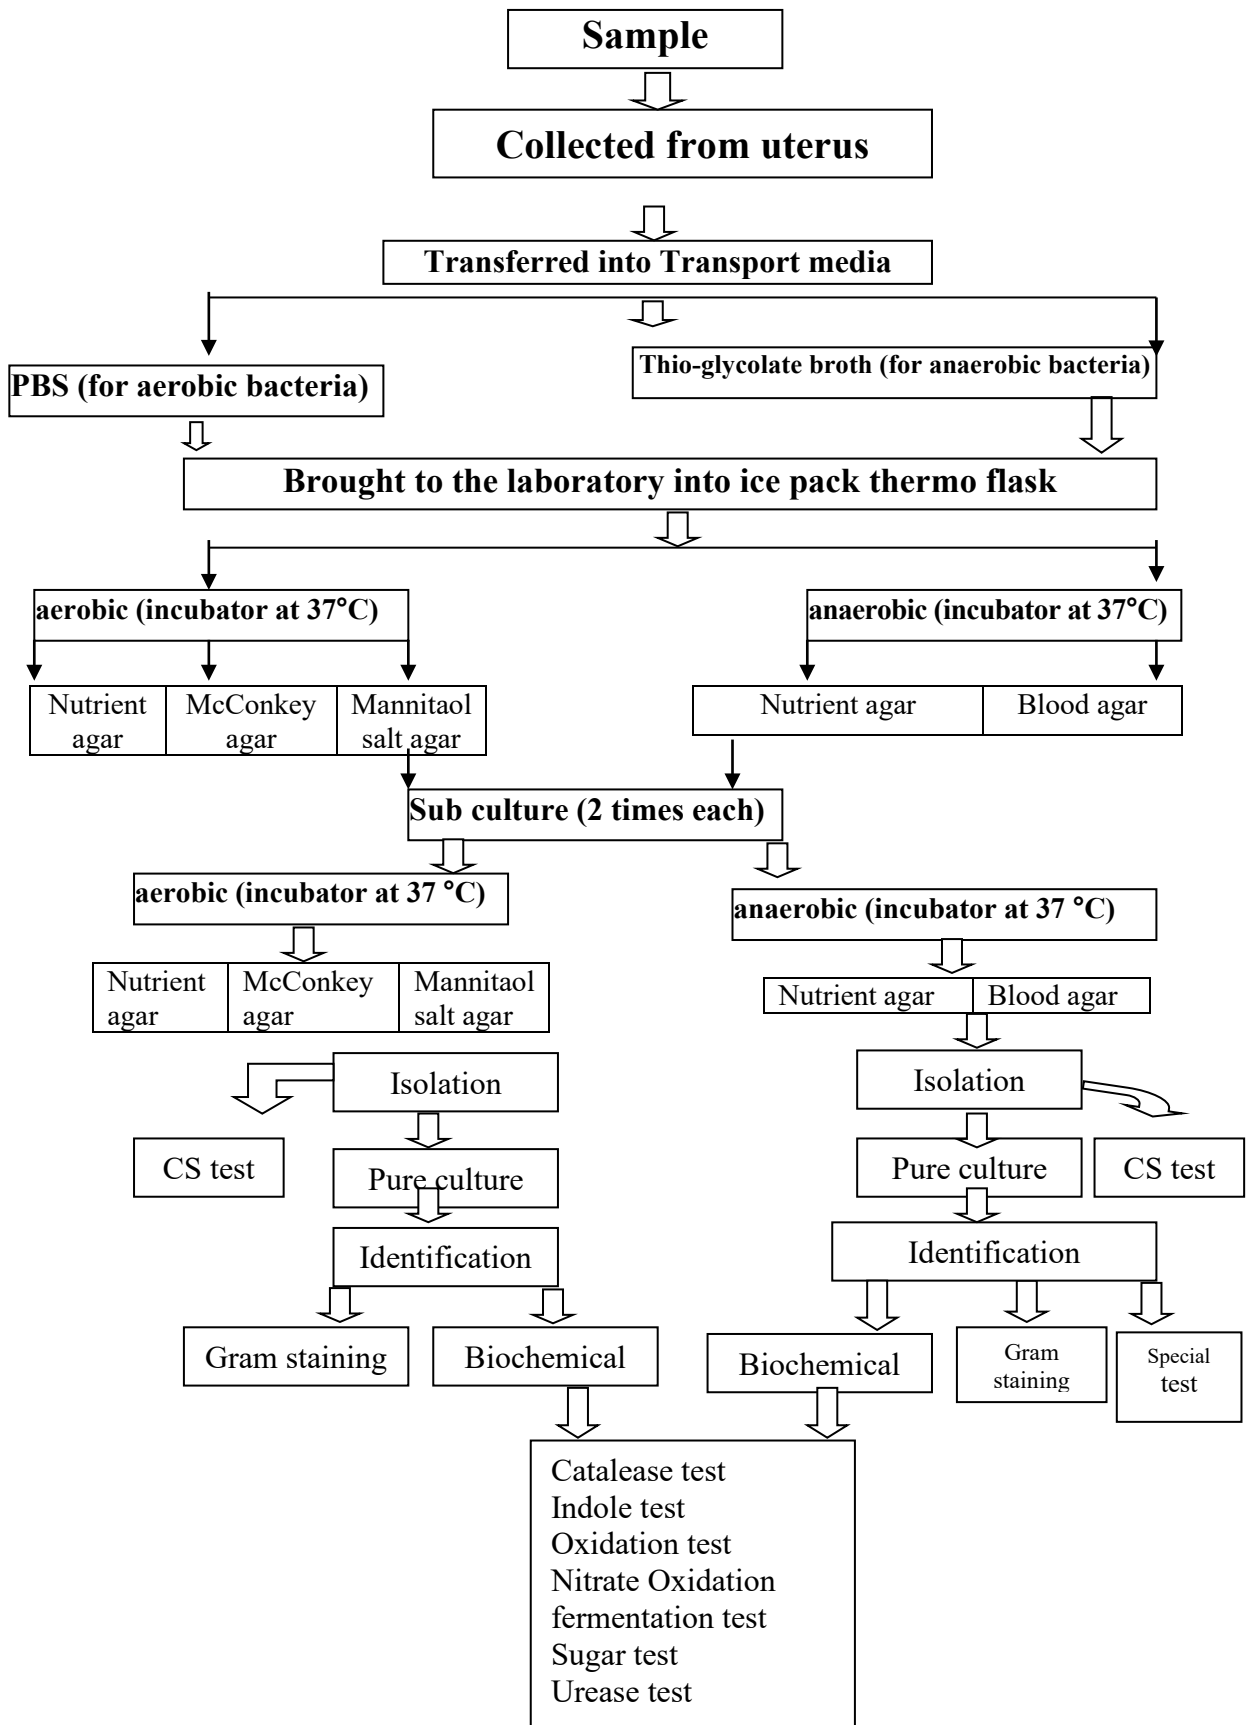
Sample

Collected from uterus

Transferred into Transport media

PBS (for aerobic bacteria)

Thio-glycolate broth (for anaerobic bacteria)

Brought to the laboratory into ice pack thermo flask

aerobic (incubator at 37°C)

anaerobic (incubator at 37°C)

| Nutrient agar | McConkey agar | Mannitaol salt agar |
|---|---|---|

| Nutrient agar | Blood agar |
|---|---|

Sub culture (2 times each)

aerobic (incubator at 37 °C)

anaerobic (incubator at 37 °C)

| Nutrient agar | McConkey agar | Mannitaol salt agar |
|---|---|---|

| Nutrient agar | Blood agar |
|---|---|

Isolation

CS test

Pure culture

Identification

Gram staining

Biochemical

Isolation

Pure culture

CS test

Identification

Biochemical

Gram staining

Special test

Catalease test
Indole test
Oxidation test
Nitrate Oxidation
fermentation test
Sugar test
Urease test